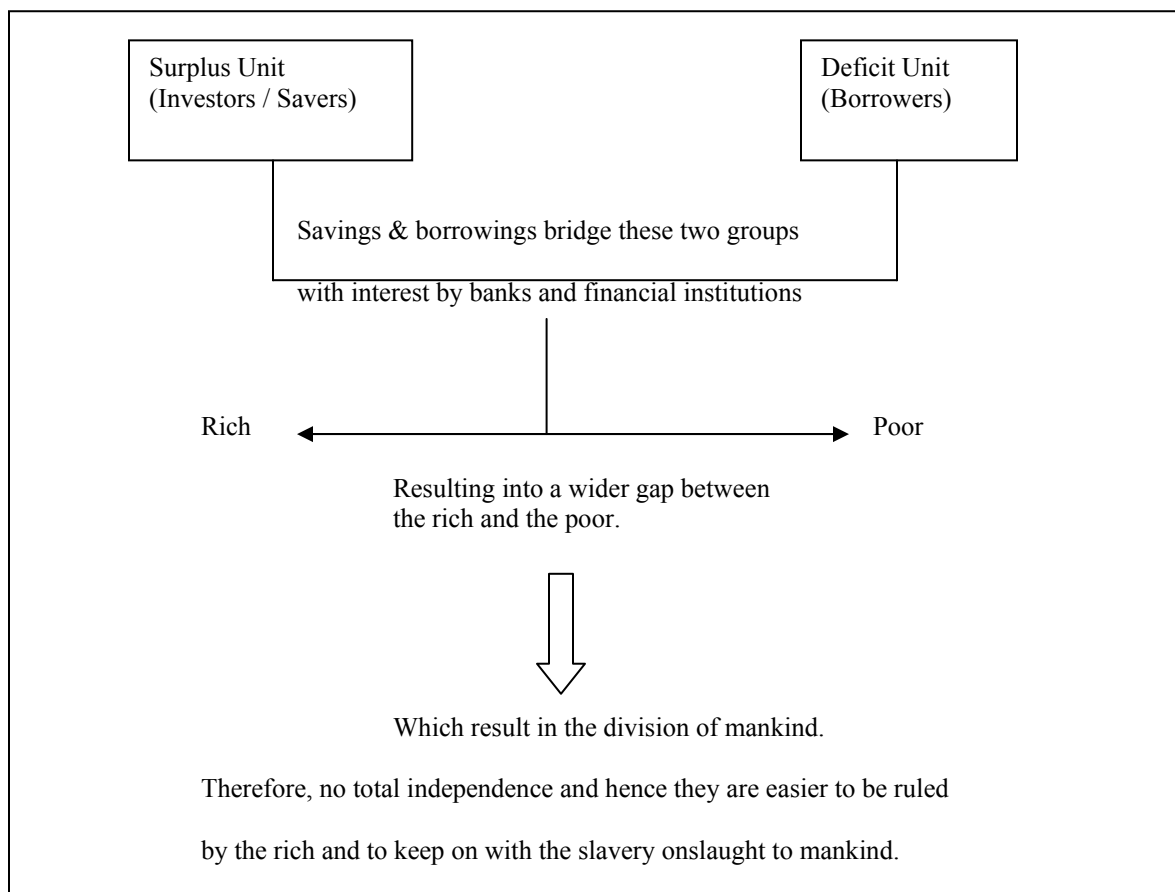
Surplus Unit
(Investors / Savers)

Deficit Unit
(Borrowers)

Savings & borrowings bridge these two groups with interest by banks and financial institutions

Rich

Poor

Resulting into a wider gap between the rich and the poor.

Which result in the division of mankind.

Therefore, no total independence and hence they are easier to be ruled by the rich and to keep on with the slavery onslaught to mankind.